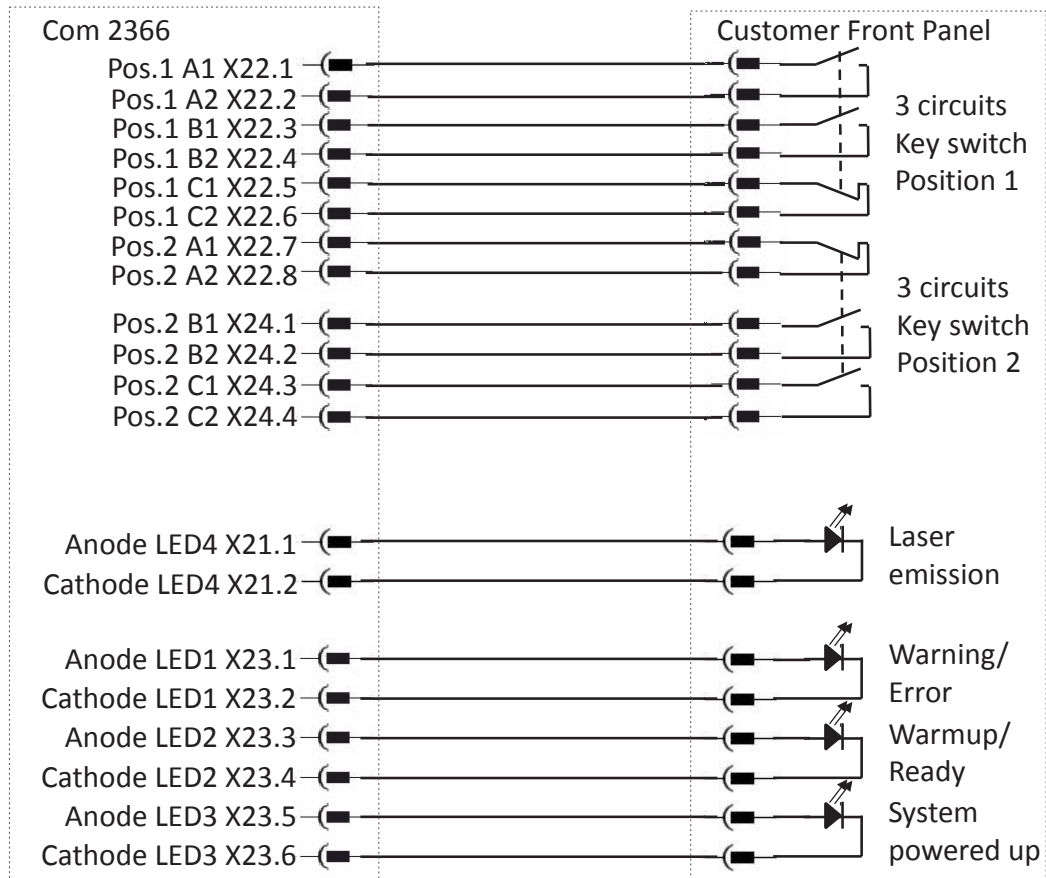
Com 2366

Pos.1 A1 X22.1
Pos.1 A2 X22.2
Pos.1 B1 X22.3
Pos.1 B2 X22.4
Pos.1 C1 X22.5
Pos.1 C2 X22.6
Pos.2 A1 X22.7
Pos.2 A2 X22.8
Pos.2 B1 X24.1
Pos.2 B2 X24.2
Pos.2 C1 X24.3
Pos.2 C2 X24.4

Anode LED4 X21.1
Cathode LED4 X21.2

Anode LED1 X23.1
Cathode LED1 X23.2
Anode LED2 X23.3
Cathode LED2 X23.4
Anode LED3 X23.5
Cathode LED3 X23.6

Customer Front Panel

3 circuits Key switch Position 1

3 circuits Key switch Position 2

Laser emission

Warning/ Error

Warmup/ Ready

System powered up